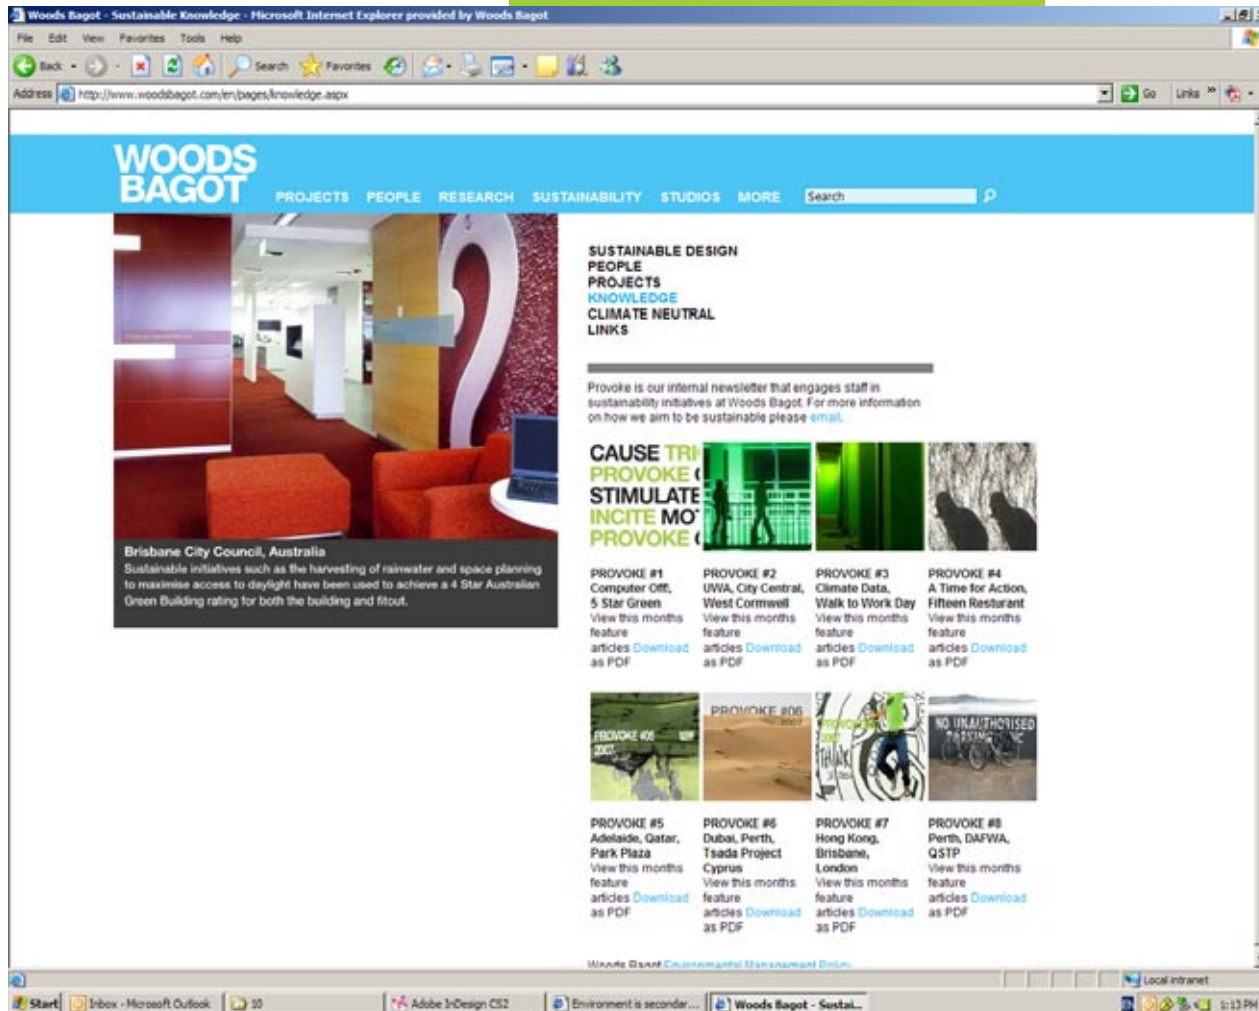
Woods Bagot - Sustainable Knowledge - Microsoft Internet Explorer provided by Woods Bagot

File Edit View Favorites Tools Help

Back Search Favorites

Address http://www.woodsbagot.com/en/pages/knowledge.aspx Go Links

WOODS BAGOT

PROJECTS PEOPLE RESEARCH SUSTAINABILITY STUDIOS MORE Search

SUSTAINABLE DESIGN
PEOPLE
PROJECTS
KNOWLEDGE
CLIMATE NEUTRAL
LINKS

Provoke is our internal newsletter that engages staff in sustainability initiatives at Woods Bagot. For more information on how we aim to be sustainable please email.

CAUSE TRI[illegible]
PROVOKE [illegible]
STIMULATE
INCITE MO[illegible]
PROVOKE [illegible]

Brisbane City Council, Australia
Sustainable initiatives such as the harvesting of rainwater and space planning to maximise access to daylight have been used to achieve a 4 Star Australian Green Building rating for both the building and fitout.

PROVOKE #1 Computer Off, 5 Star Green View this months feature articles Download as PDF

PROVOKE #2 UWA, City Central, West Cornwell View this months feature articles Download as PDF

PROVOKE #3 Climate Data, Walk to Work Day View this months feature articles Download as PDF

PROVOKE #4 A Time for Action, Fifteen Resturant View this months feature articles Download as PDF

PROVOKE #05 2007

PROVOKE #06 2007

NO UNAUTHORISED PARKING

PROVOKE #5 Adelaide, Qatar, Park Plaza View this months feature articles Download as PDF

PROVOKE #6 Dubai, Perth, Tsada Project Cyprus View this months feature articles Download as PDF

PROVOKE #7 Hong Kong, Brisbane, London View this months feature articles Download as PDF

PROVOKE #8 Perth, DAFWA, QSTP View this months feature articles Download as PDF

Woods Bagot Environmental Management Policy

Local intranet

Start Inbox - Microsoft Outlook 10 Adobe InDesign CS2 Environment is secondar... Woods Bagot - Sustai... 1:13 PM